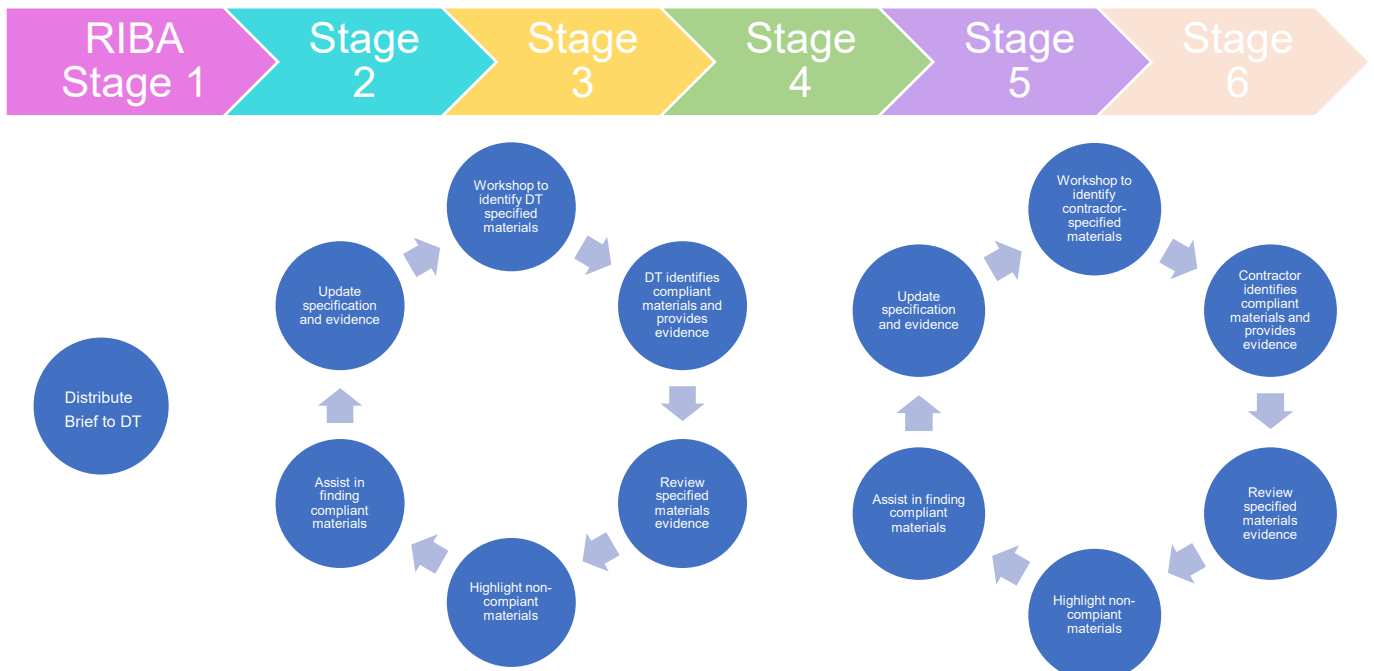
RIBA Stage 1

Stage 2

Stage 3

Stage 4

Stage 5

Stage 6

Distribute Brief to DT

Workshop to identify DT specified materials

DT identifies compliant materials and provides evidence

Review specified materials evidence

Highlight non-compiant materials

Assist in finding compliant materials

Update specification and evidence

Workshop to identify contractor-specified materials

Contractor identifies compliant materials and provides evidence

Review specified materials evidence

Highlight non-compiant materials

Assist in finding compliant materials

Update specification and evidence